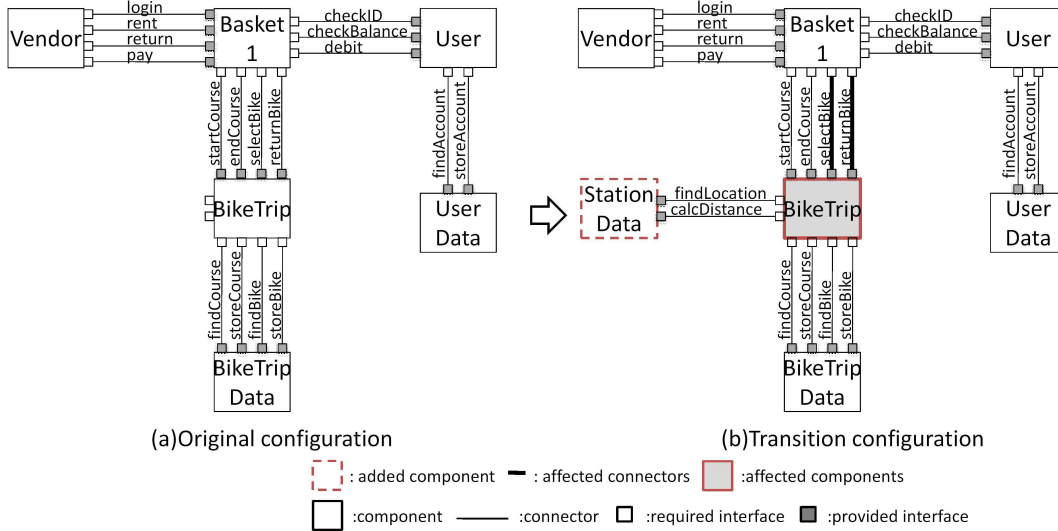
Vendor
login
rent
return
pay
Basket 1
checkID
checkBalance
debit
User
startCourse
endCourse
selectBike
returnBike
findAccount
storeAccount
BikeTrip
User Data
findCourse
storeCourse
findBike
storeBike
BikeTrip Data

Vendor
login
rent
return
pay
Basket 1
checkID
checkBalance
debit
User
startCourse
endCourse
selectBike
returnBike
findAccount
storeAccount
Station Data
findLocation
calcDistance
BikeTrip
User Data
findCourse
storeCourse
findBike
storeBike
BikeTrip Data

(a)Original configuration

(b)Transition configuration

: added component : affected connectors :affected components

:component :connector :required interface :provided interface